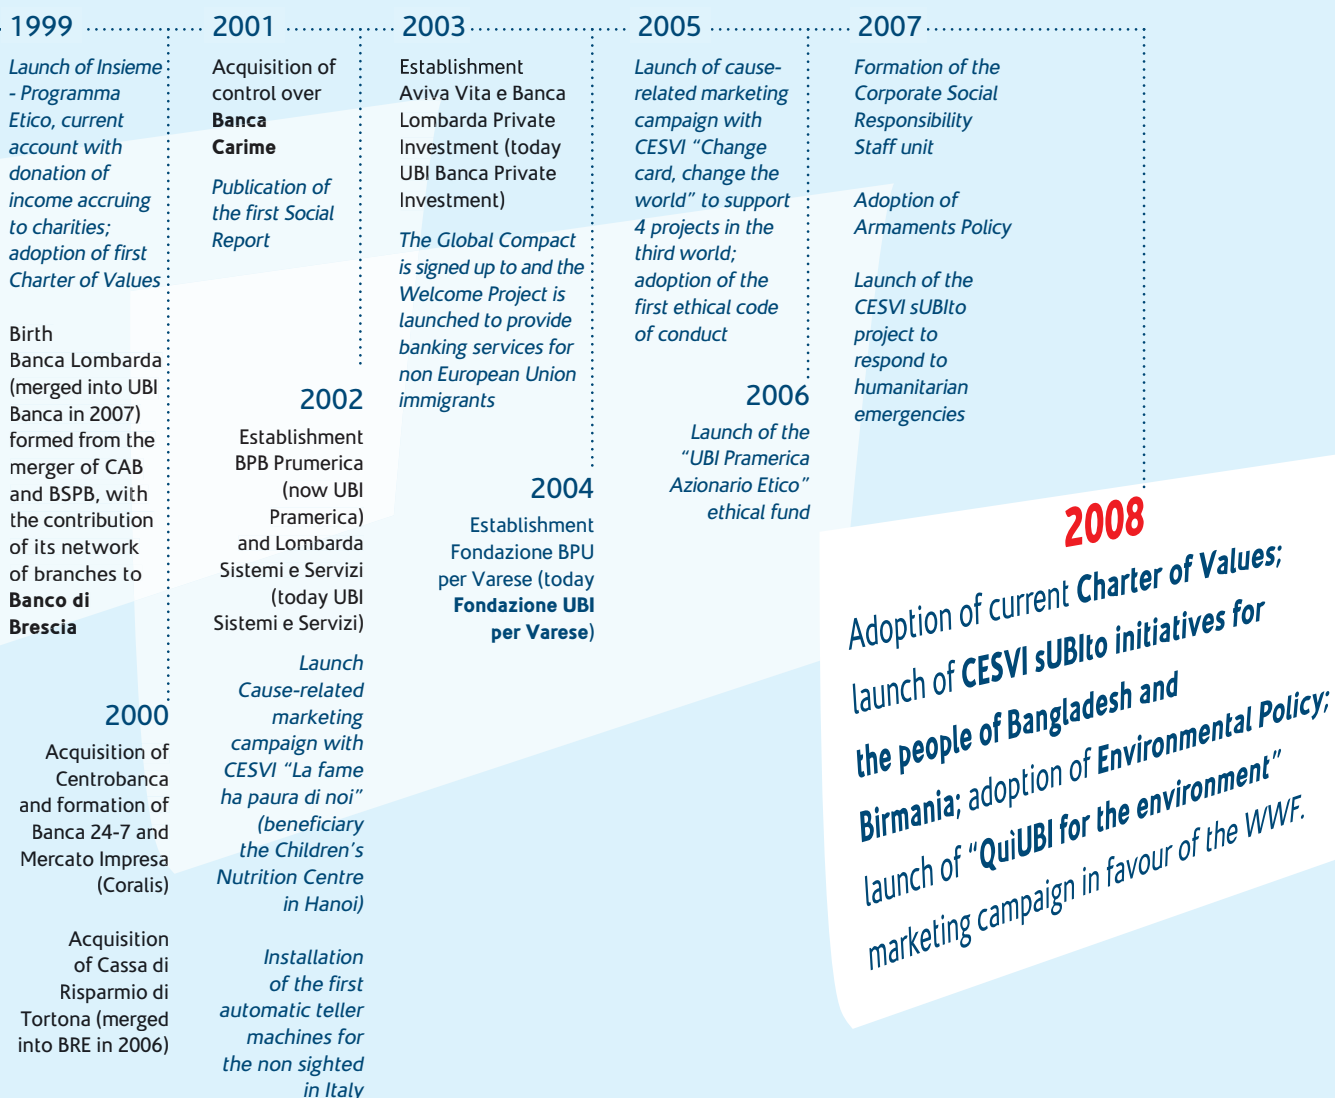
1999

Launch of Insieme - Programma Etico, current account with donation of income accruing to charities; adoption of first Charter of Values

Birth Banca Lombarda (merged into UBI Banca in 2007) formed from the merger of CAB and BSPB, with the contribution of its network of branches to **Banco di Brescia**

2000

Acquisition of Centrobanca and formation of Banca 24-7 and Mercato Impresa (Coralis)

Acquisition of Cassa di Risparmio di Tortona (merged into BRE in 2006)

2001

Acquisition of control over **Banca Carime**

Publication of the first Social Report

2002

Establishment BPB Prumerica (now UBI Pramerica) and Lombarda Sistemi e Servizi (today UBI Sistemi e Servizi)

Launch Cause-related marketing campaign with CESVI "La fame ha paura di noi" (beneficiary the Children's Nutrition Centre in Hanoi)

Installation of the first automatic teller machines for the non sighted in Italy

2003

Establishment Aviva Vita e Banca Lombarda Private Investment (today UBI Banca Private Investment)

The Global Compact is signed up to and the Welcome Project is launched to provide banking services for non European Union immigrants

2004

Establishment Fondazione BPU per Varese (today **Fondazione UBI per Varese**)

2005

Launch of cause-related marketing campaign with CESVI "Change card, change the world" to support 4 projects in the third world; adoption of the first ethical code of conduct

2006

Launch of the "UBI Pramerica Azionario Etico" ethical fund

2007

Formation of the Corporate Social Responsibility Staff unit

Adoption of Armaments Policy

Launch of the CESVI sUBIto project to respond to humanitarian emergencies

2008

Adoption of current **Charter of Values**; launch of **CESVI sUBIto initiatives for the people of Bangladesh and Birmania**; adoption of **Environmental Policy**; launch of "**QuiUBI for the environment**" marketing campaign in favour of the WWF.